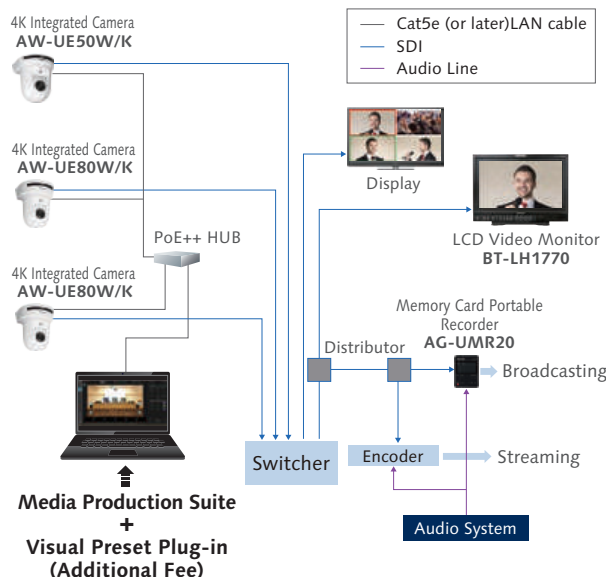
4K Integrated Camera
AW-UE50W/K

4K Integrated Camera
AW-UE80W/K

4K Integrated Camera
AW-UE80W/K

Cat5e (or later)LAN cable
SDI
Audio Line

Display

LCD Video Monitor
BT-LH1770

PoE++ HUB

Memory Card Portable Recorder
AG-UMR20

Distributor

Broadcasting

Switcher

Encoder

Streaming

Audio System

Media Production Suite
+
Visual Preset Plug-in
(Additional Fee)